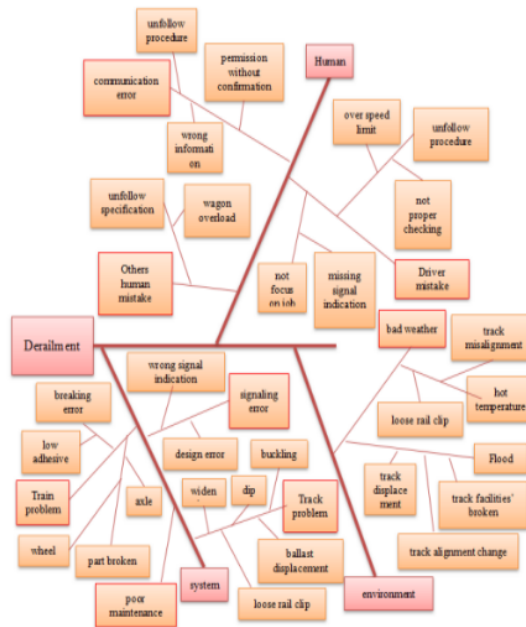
unfollow procedure

permission without confirmation

Human

communication error

wrong informati on

over speed limit

unfollow procedure

unfollow specification

wagon overload

not proper checking

Others human mistake

not focus on job

missing signal indication

Driver mistake

Derailment

bad weather

track misalignment

wrong signal indication

signaling error

hot temperature

breaking error

loose rail clip

low adhesive

design error

buckling

Flood

Train problem

axle

widen

dip

Track problem

track displace ment

track facilities' broken

wheel

part broken

ballast displacement

track alignment change

poor maintenance

system

loose rail clip

environment